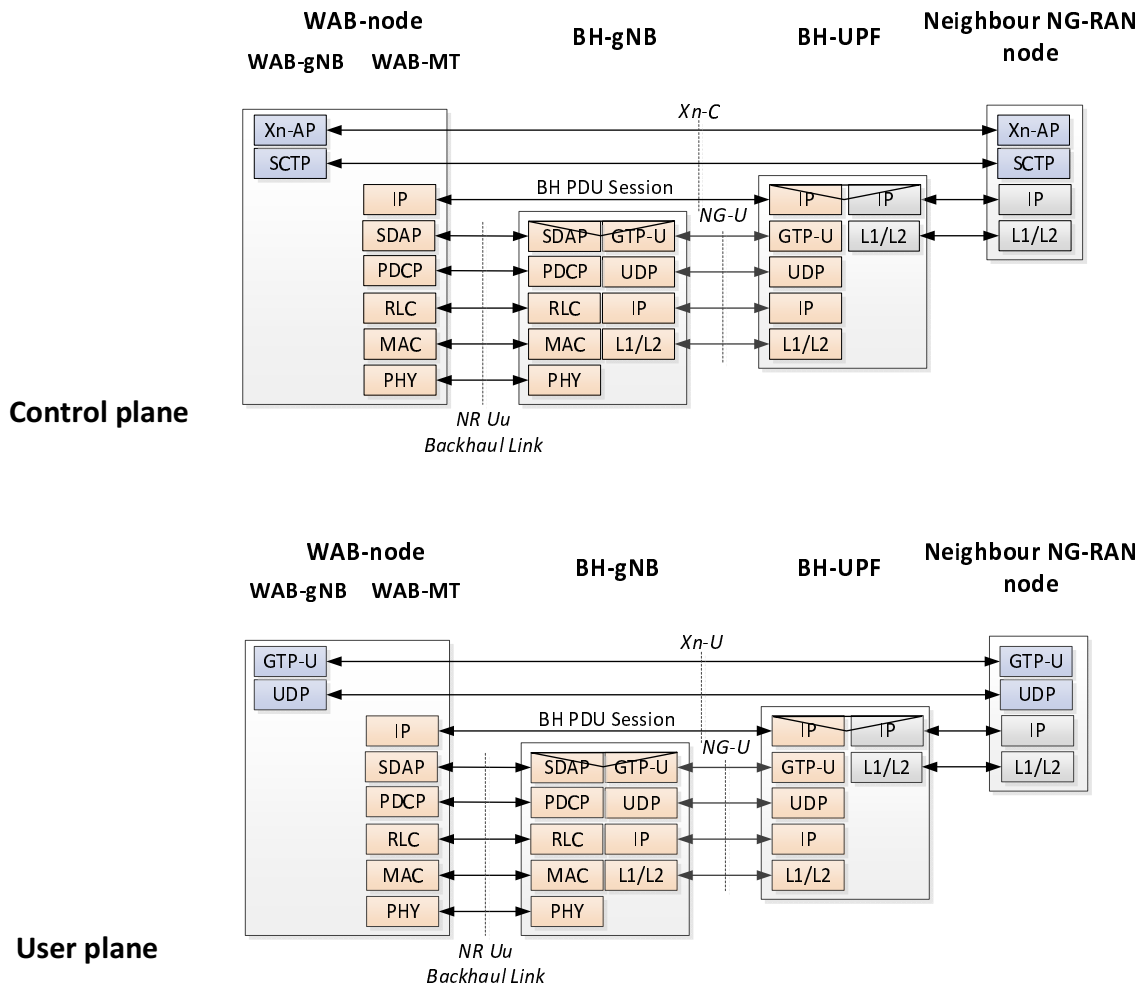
WAB-node
WAB-gNB WAB-MT
BH-gNB
BH-UPF
Neighbour NG-RAN node

Xn-C
Xn-AP
SCTP
IP
SDAP
PDCP
RLC
MAC
PHY
BH PDU Session
NG-U
SDAP GTP-U
PDCP UDP
RLC IP
MAC L1/L2
PHY
IP IP
GTP-U L1/L2
UDP
IP
L1/L2
Xn-AP
SCTP
IP
L1/L2
NR Uu Backhaul Link

Control plane

WAB-node
WAB-gNB WAB-MT
BH-gNB
BH-UPF
Neighbour NG-RAN node

Xn-U
GTP-U
UDP
IP
SDAP
PDCP
RLC
MAC
PHY
BH PDU Session
NG-U
SDAP GTP-U
PDCP UDP
RLC IP
MAC L1/L2
PHY
IP IP
GTP-U L1/L2
UDP
IP
L1/L2
GTP-U
UDP
IP
L1/L2
NR Uu Backhaul Link

User plane